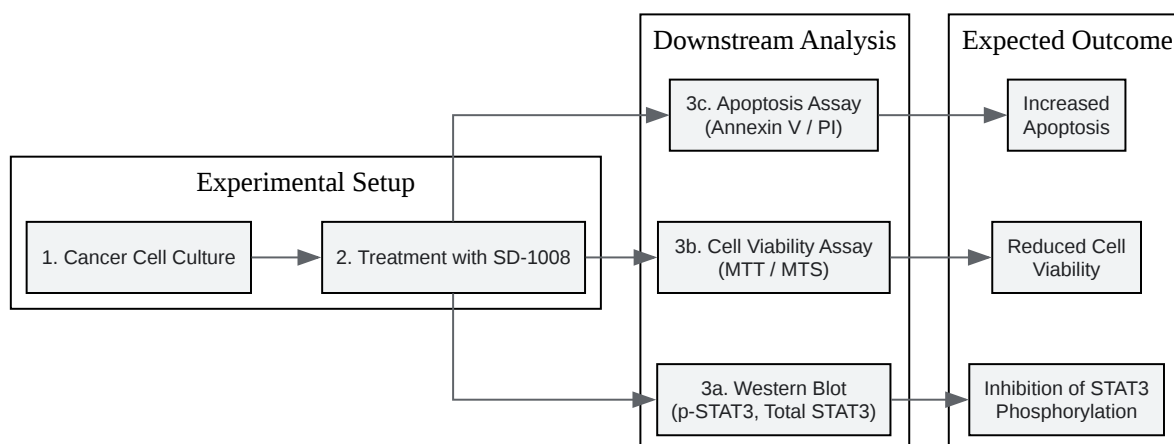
Experimental Setup

1. Cancer Cell Culture

2. Treatment with SD-1008

Downstream Analysis

3c. Apoptosis Assay (Annexin V / PI)

3b. Cell Viability Assay (MTT / MTS)

3a. Western Blot (p-STAT3, Total STAT3)

Expected Outcome

Increased Apoptosis

Reduced Cell Viability

Inhibition of STAT3 Phosphorylation